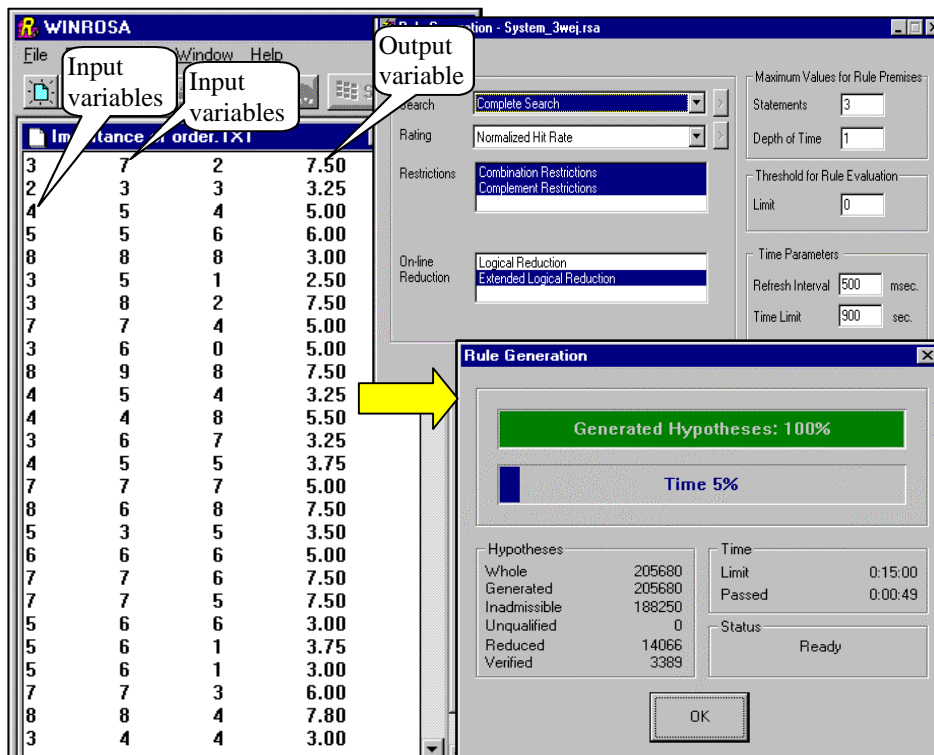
WINROSA
File Window Help

Input variables

Input variables

Output variable

Rule Generation - System_3wej.rsa

Im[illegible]tance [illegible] order.TXT

| | | | |
|---|---|---|---|
| 3 | 7 | 2 | 7.50 |
| 2 | 3 | 3 | 3.25 |
| 4 | 5 | 4 | 5.00 |
| 5 | 5 | 6 | 6.00 |
| 8 | 8 | 8 | 3.00 |
| 3 | 5 | 1 | 2.50 |
| 3 | 8 | 2 | 7.50 |
| 7 | 7 | 4 | 5.00 |
| 3 | 6 | 0 | 5.00 |
| 8 | 9 | 8 | 7.50 |
| 4 | 5 | 4 | 3.25 |
| 4 | 4 | 8 | 5.50 |
| 3 | 6 | 7 | 3.25 |
| 4 | 5 | 5 | 3.75 |
| 7 | 7 | 7 | 5.00 |
| 8 | 6 | 8 | 7.50 |
| 5 | 3 | 5 | 3.50 |
| 6 | 6 | 6 | 5.00 |
| 7 | 7 | 6 | 7.50 |
| 7 | 7 | 5 | 7.50 |
| 5 | 6 | 6 | 3.00 |
| 5 | 6 | 1 | 3.75 |
| 5 | 6 | 1 | 3.00 |
| 7 | 7 | 3 | 6.00 |
| 8 | 8 | 4 | 7.80 |
| 3 | 4 | 4 | 3.00 |

Search Complete Search
Rating Normalized Hit Rate
Restrictions Combination Restrictions Complement Restrictions
On-line Reduction Logical Reduction Extended Logical Reduction

Maximum Values for Rule Premises
Statements 3
Depth of Time 1

Threshold for Rule Evaluation
Limit 0

Time Parameters
Refresh Interval 500 msec.
Time Limit 900 sec.

Rule Generation

Generated Hypotheses: 100%

Time 5%

Hypotheses
Whole 205680
Generated 205680
Inadmissible 188250
Unqualified 0
Reduced 14066
Verified 3389

Time
Limit 0:15:00
Passed 0:00:49

Status
Ready

OK